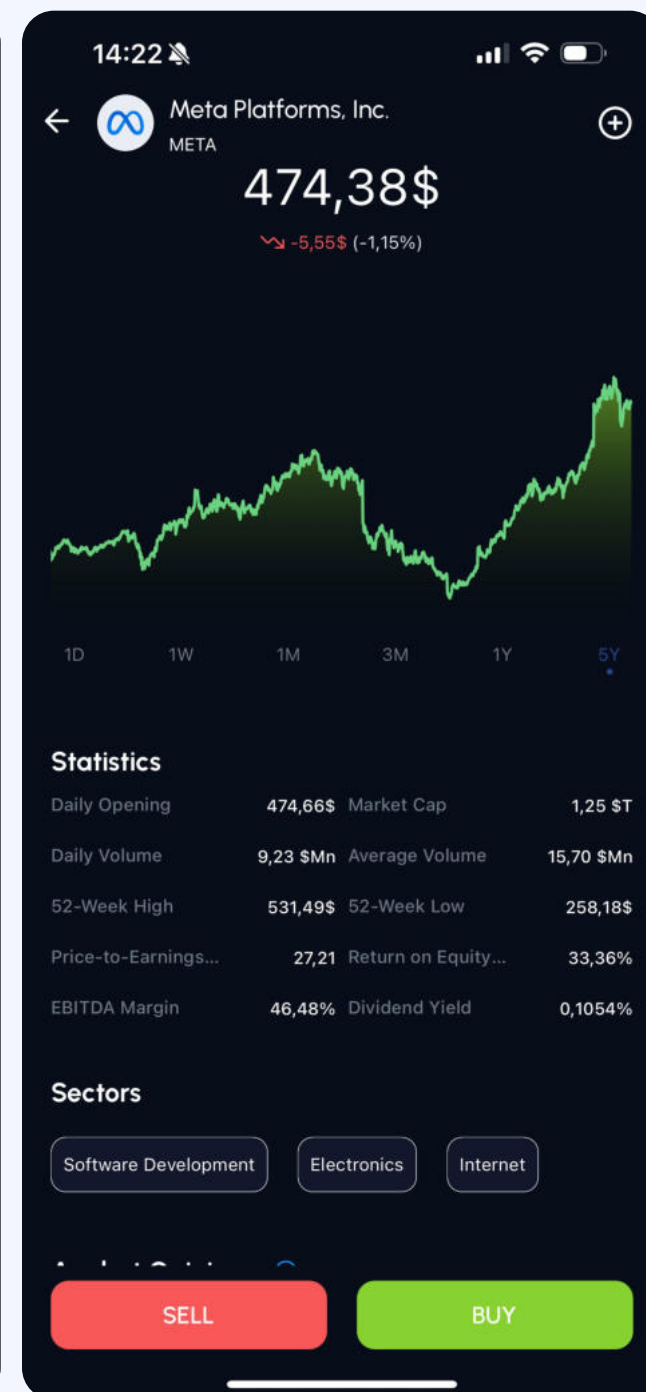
14:22

Meta Platforms, Inc.
META

474,38$

-5,55$ (-1,15%)

1D 1W 1M 3M 1Y 5Y

Statistics

| | | | |
|---|---|---|---|
| Daily Opening | 474,66$ | Market Cap | 1,25 $T |
| Daily Volume | 9,23 $Mn | Average Volume | 15,70 $Mn |
| 52-Week High | 531,49$ | 52-Week Low | 258,18$ |
| Price-to-Earnings... | 27,21 | Return on Equity... | 33,36% |
| EBITDA Margin | 46,48% | Dividend Yield | 0,1054% |

Sectors

Software Development
Electronics
Internet

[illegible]

SELL
BUY